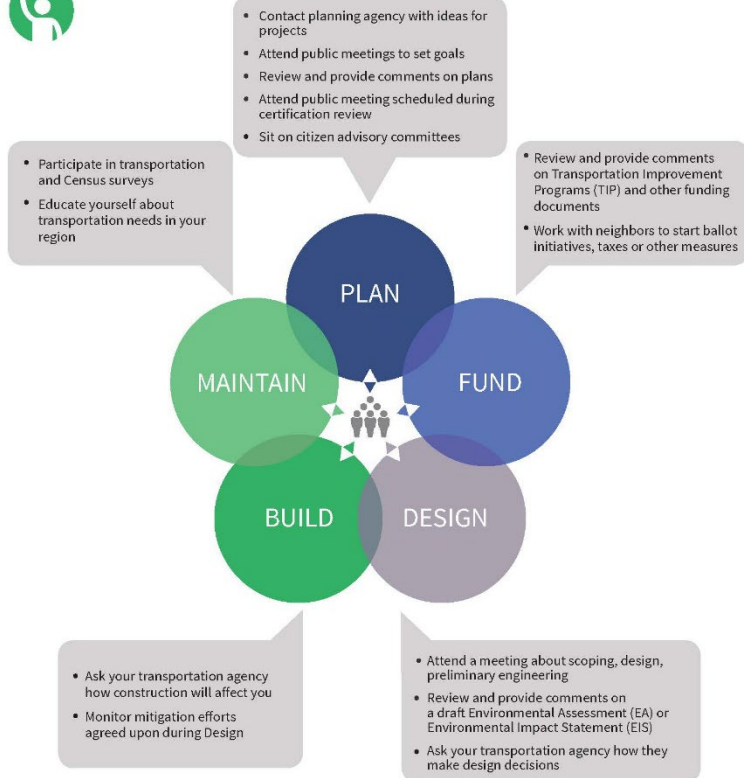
- Contact planning agency with ideas for projects
- Attend public meetings to set goals
- Review and provide comments on plans
- Attend public meeting scheduled during certification review
- Sit on citizen advisory committees

- Participate in transportation and Census surveys
- Educate yourself about transportation needs in your region

- Review and provide comments on Transportation Improvement Programs (TIP) and other funding documents
- Work with neighbors to start ballot initiatives, taxes or other measures

PLAN

MAINTAIN

FUND

BUILD

DESIGN

- Ask your transportation agency how construction will affect you
- Monitor mitigation efforts agreed upon during Design

- Attend a meeting about scoping, design, preliminary engineering
- Review and provide comments on a draft Environmental Assessment (EA) or Environmental Impact Statement (EIS)
- Ask your transportation agency how they make design decisions